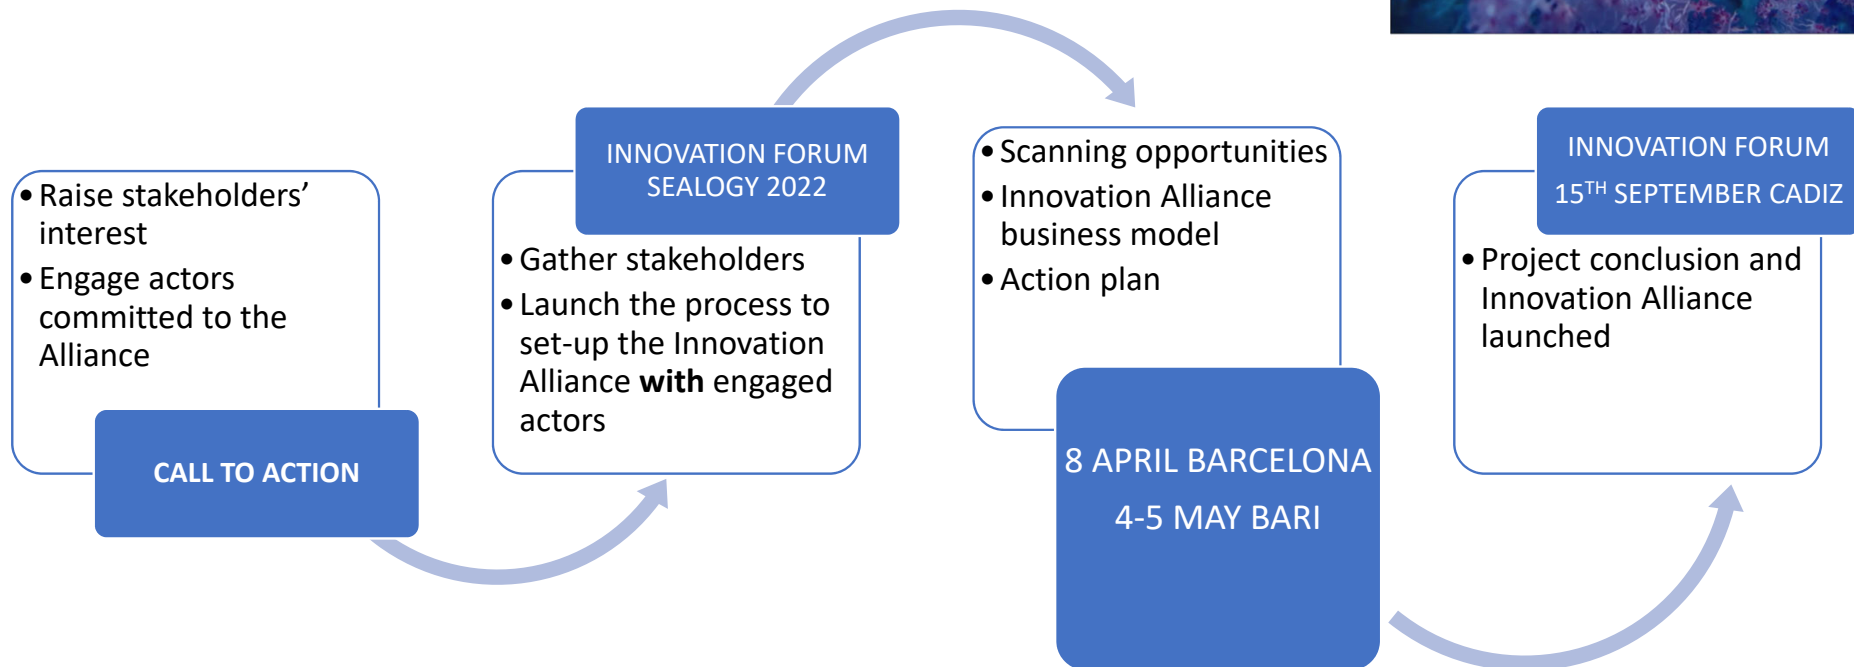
• Raise stakeholders' interest
• Engage actors committed to the Alliance

CALL TO ACTION

INNOVATION FORUM SEALOGY 2022

• Gather stakeholders
• Launch the process to set-up the Innovation Alliance **with** engaged actors

• Scanning opportunities
• Innovation Alliance business model
• Action plan

8 APRIL BARCELONA

4-5 MAY BARI

INNOVATION FORUM

15$^{TH}$ SEPTEMBER CADIZ

• Project conclusion and Innovation Alliance launched